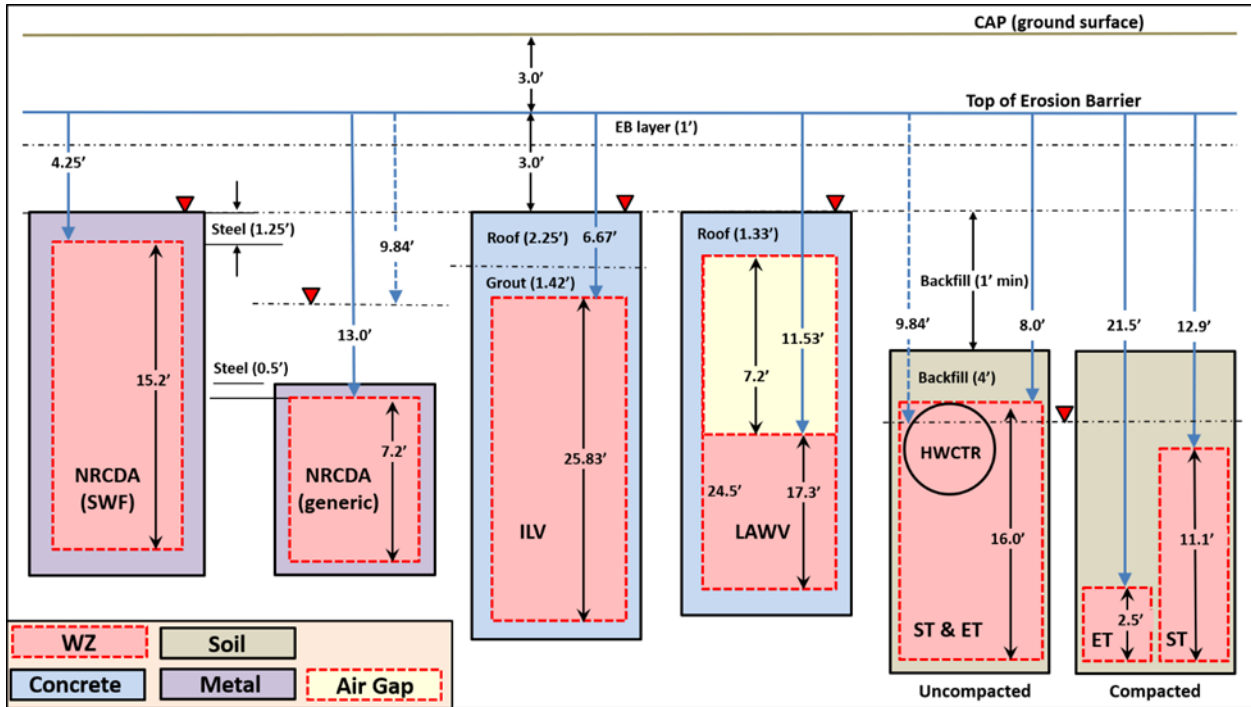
CAP (ground surface)

3.0'

Top of Erosion Barrier

EB layer (1')

4.25'

3.0'

Steel (1.25')

9.84'

Roof (2.25')

6.67'

Roof (1.33')

Grout (1.42')

Backfill (1' min)

13.0'

9.84'

8.0'

21.5'

12.9'

11.53'

15.2'

Steel (0.5')

7.2'

Backfill (4')

7.2'

25.83'

HWCTR

NRCDA (SWF)

NRCDA (generic)

24.5'

17.3'

11.1'

16.0'

ILV

LAWV

2.5'

ST & ET

ET

ST

WZ

Soil

Concrete

Metal

Air Gap

Uncompacted

Compacted